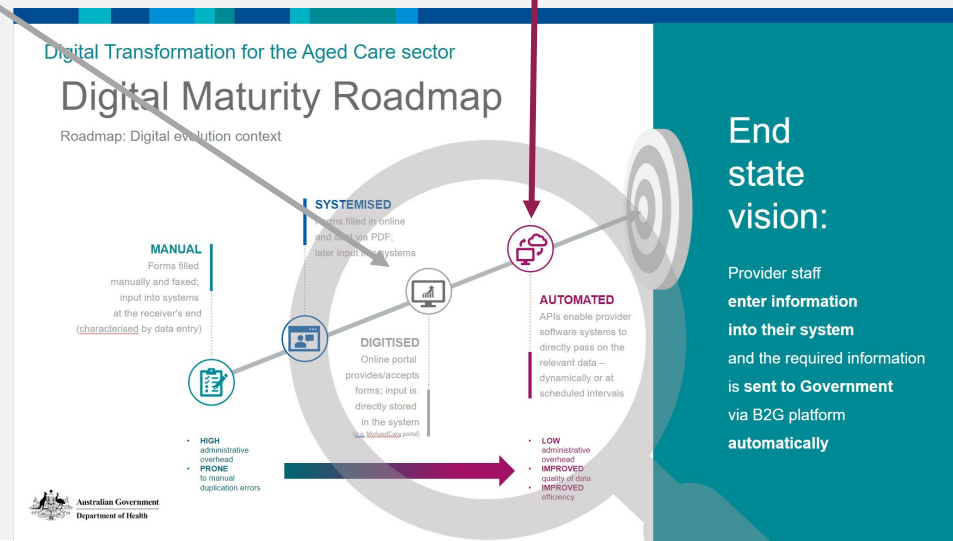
Digital Transformation for the Aged Care sector

Digital Maturity Roadmap

Roadmap: Digital ev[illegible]lution context

MANUAL
Forms filled manually and faxed; input into systems at the receiver's end (characterised by data entry)

SYSTEMISED
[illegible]orms filled in online and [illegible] via PDF; later input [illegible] systems

DIGITISED
Online portal provides/accepts forms; input is directly stored in the system
(e.g. MyAgedCare portal)

AUTOMATED
APIs enable provider software systems to directly pass on the relevant data – dynamically or at scheduled intervals

• HIGH administrative overhead
• PRONE to manual duplication errors

• LOW administrative overhead
• IMPROVED quality of data
• IMPROVED efficiency

Australian Government
Department of Health

End state vision:

Provider staff **enter information into their system** and the required information is **sent to Government** via B2G platform **automatically**